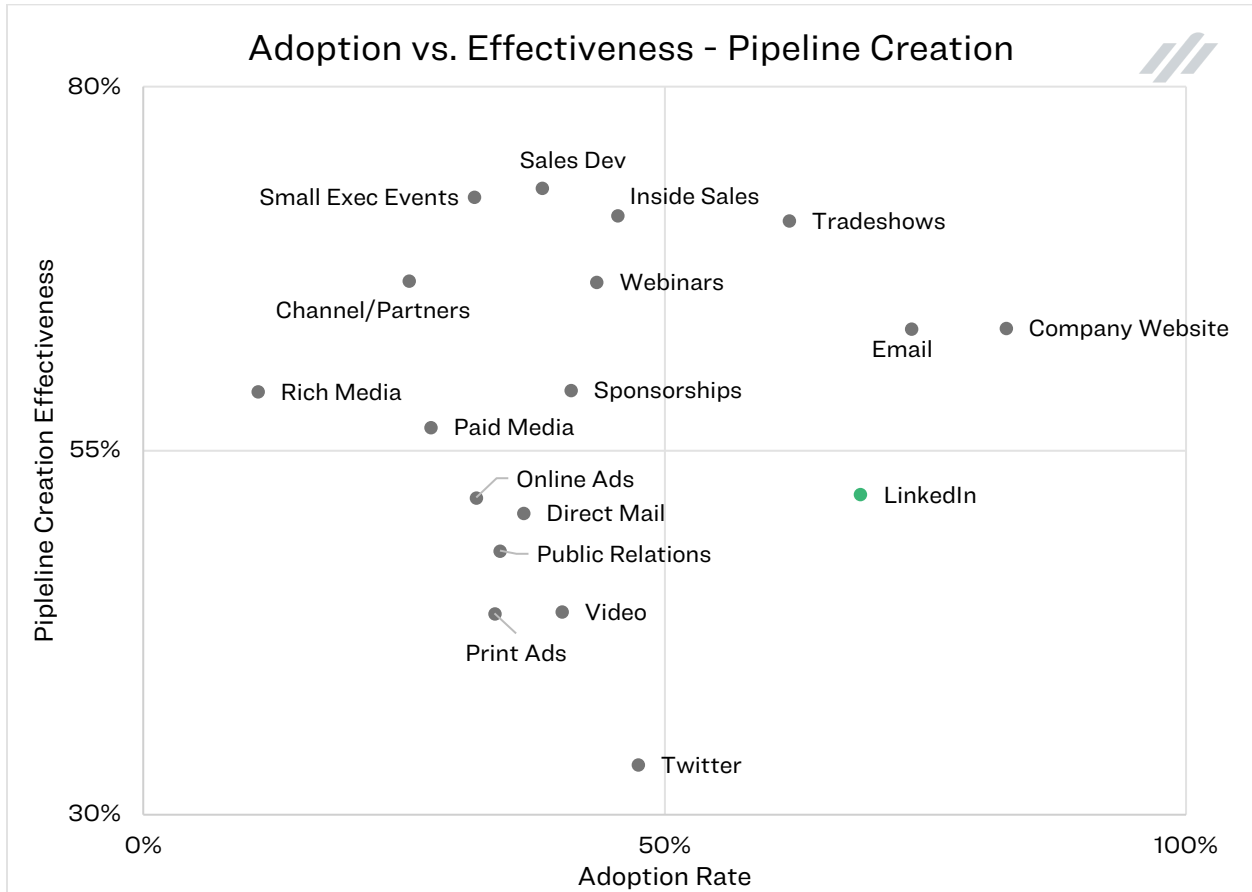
Adoption vs. Effectiveness - Pipeline Creation

80%

55%

30%

Pipleline Creation Effectiveness

Sales Dev
Small Exec Events
Inside Sales
Tradeshows
Channel/Partners
Webinars
Email
Company Website
Rich Media
Sponsorships
Paid Media
Online Ads
LinkedIn
Direct Mail
Public Relations
Video
Print Ads
Twitter

0%
50%
100%
Adoption Rate